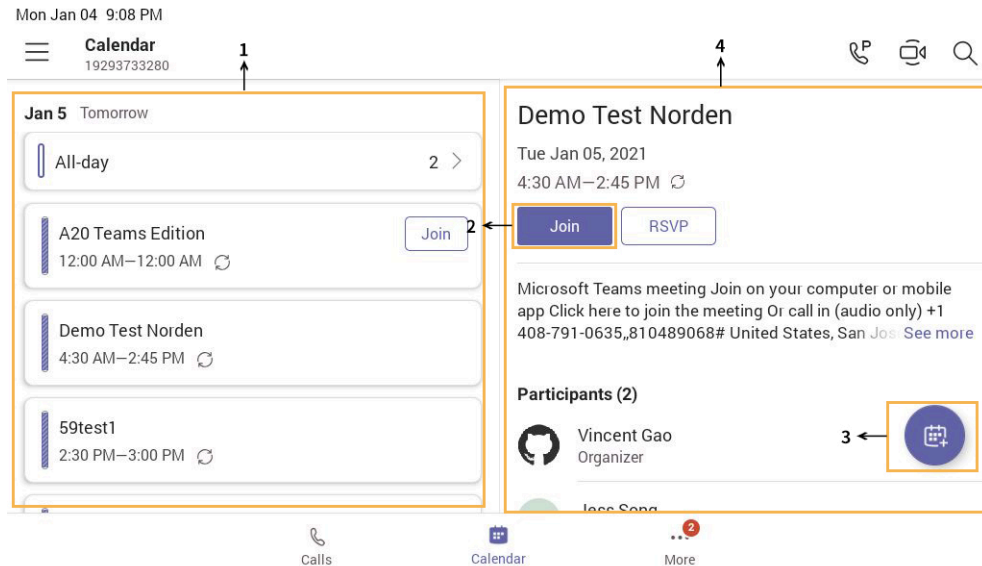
Mon Jan 04 9:08 PM

Calendar
19293733280

1

4

Jan 5 Tomorrow

All-day 2

A20 Teams Edition
12:00 AM—12:00 AM

Join

Demo Test Norden
4:30 AM—2:45 PM

59test1
2:30 PM—3:00 PM

Demo Test Norden

Tue Jan 05, 2021

4:30 AM—2:45 PM

2

Join

RSVP

Microsoft Teams meeting Join on your computer or mobile app Click here to join the meeting Or call in (audio only) +1 408-791-0635,,810489068# United States, San Jos See more

Participants (2)

Vincent Gao
Organizer

3

Jess Song

Calls

Calendar

2

More